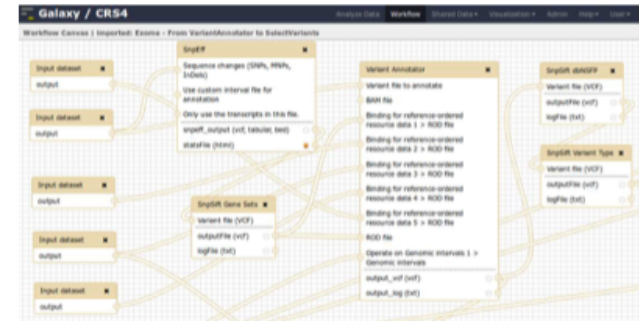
Galaxy / CRS4

Analyze Data Workflow Shared Data▾ Visualization▾ Admin Help▾ User▾

Workflow Canvas | Imported: Exome - From VariantAnnotator to SelectVariants

Input dataset
output

Input dataset
output

Input dataset
output

Input dataset
output

Input dataset
output

SnpEff
Sequence changes (SNPs, MNPs, InDels)
Use custom interval file for annotation
Only use the transcripts in this file.
snpeff_output (vcf, tabular, bed)
statsFile (html)

SnpSift Gene Sets
Variant file (VCF)
outputFile (vcf)
logFile (txt)

Variant Annotator
Variant file to annotate
BAM file
Binding for reference-ordered resource data 1 > ROD file
Binding for reference-ordered resource data 2 > ROD file
Binding for reference-ordered resource data 3 > ROD file
Binding for reference-ordered resource data 4 > ROD file
Binding for reference-ordered resource data 5 > ROD file
ROD file
Operate on Genomic intervals 1 > Genomic intervals
output_vcf (vcf)
output_log (txt)

SnpSift dbNSFP
Variant file (VCF)
outputFile (vcf)
logFile (txt)

SnpSift Variant Type
Variant file (VCF)
outputFile (vcf)
logFile (txt)